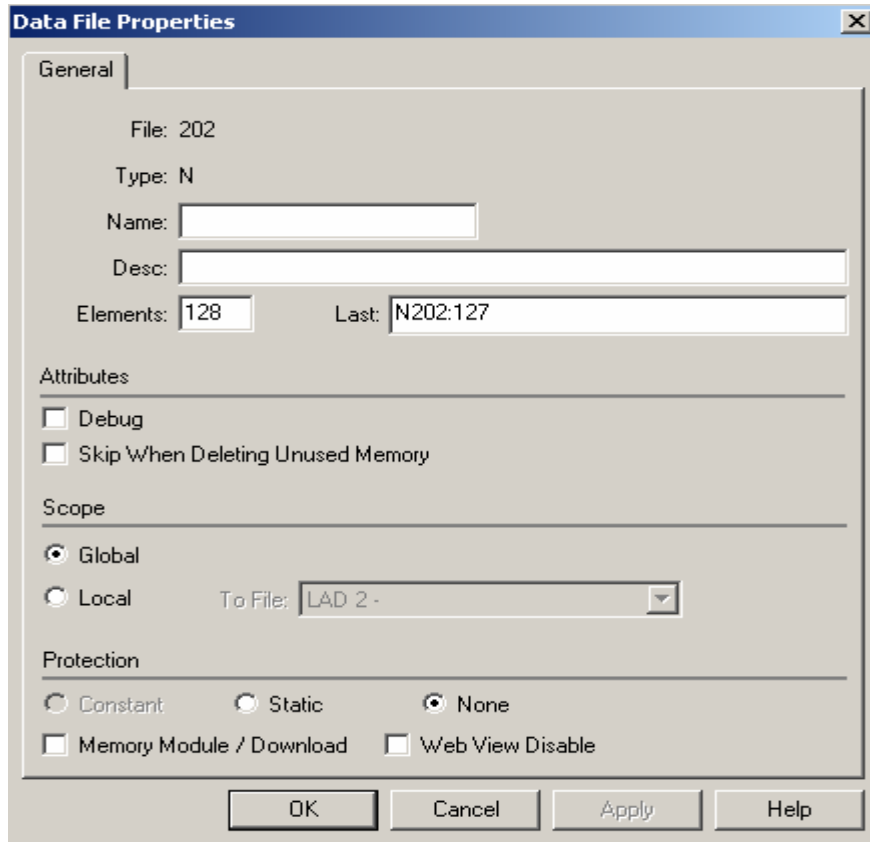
Data File Properties

General

File: 202

Type: N

Name:

Desc:

Elements: 128 Last: N202:127

Attributes

Debug

Skip When Deleting Unused Memory

Scope

Global

Local To File: LAD 2 -

Protection

Constant Static None

Memory Module / Download Web View Disable

OK Cancel Apply Help